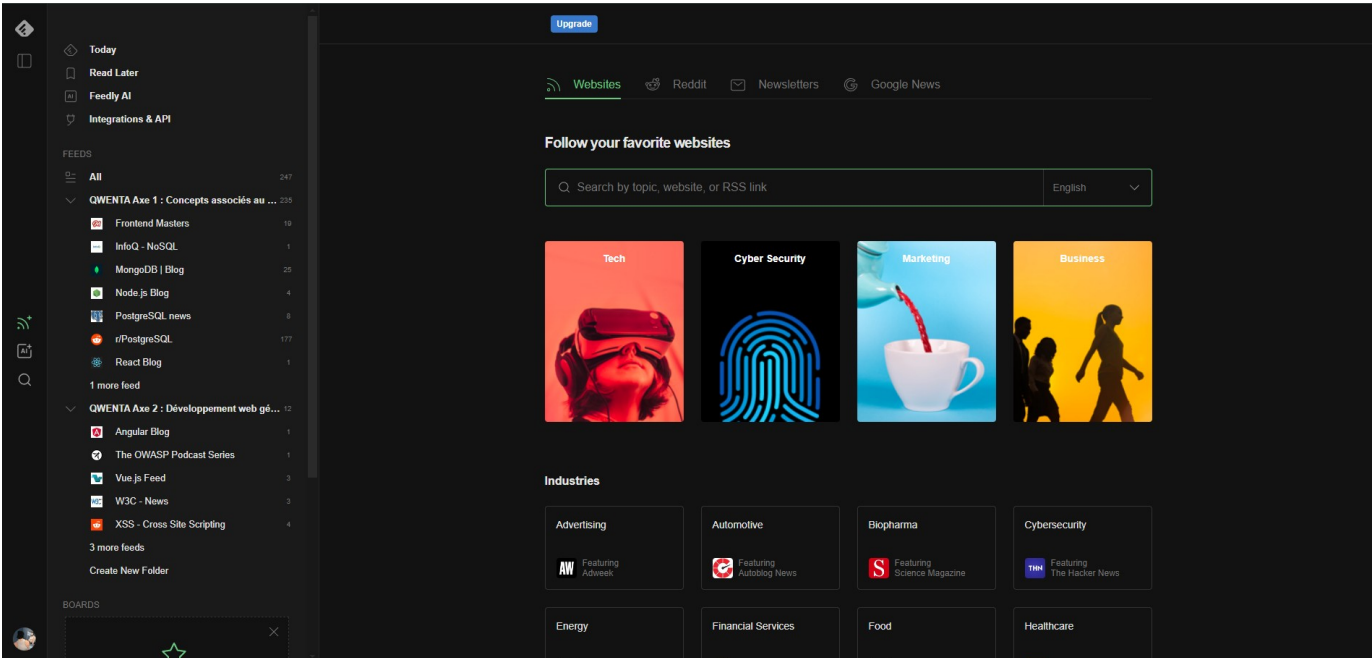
Today
Read Later
Feedly AI
Integrations & API

FEEDS
All 247
QWENTA Axe 1 : Concepts associés au ... 235
Frontend Masters 19
InfoQ - NoSQL 1
MongoDB | Blog 25
Node.js Blog 4
PostgreSQL news 8
r/PostgreSQL 177
React Blog 1
1 more feed
QWENTA Axe 2 : Développement web gé... 12
Angular Blog 1
The OWASP Podcast Series 1
Vue.js Feed 3
W3C - News 3
XSS - Cross Site Scripting 4
3 more feeds
Create New Folder

BOARDS

Upgrade

Websites Reddit Newsletters Google News

Follow your favorite websites

Search by topic, website, or RSS link
English

Tech
Cyber Security
Marketing
Business

Industries

| Advertising | Automotive | Biopharma | Cybersecurity |
|---|---|---|---|
| AW Featuring Adweek | Featuring Autoblog News | S Featuring Science Magazine | THN Featuring The Hacker News |
| Energy | Financial Services | Food | Healthcare |